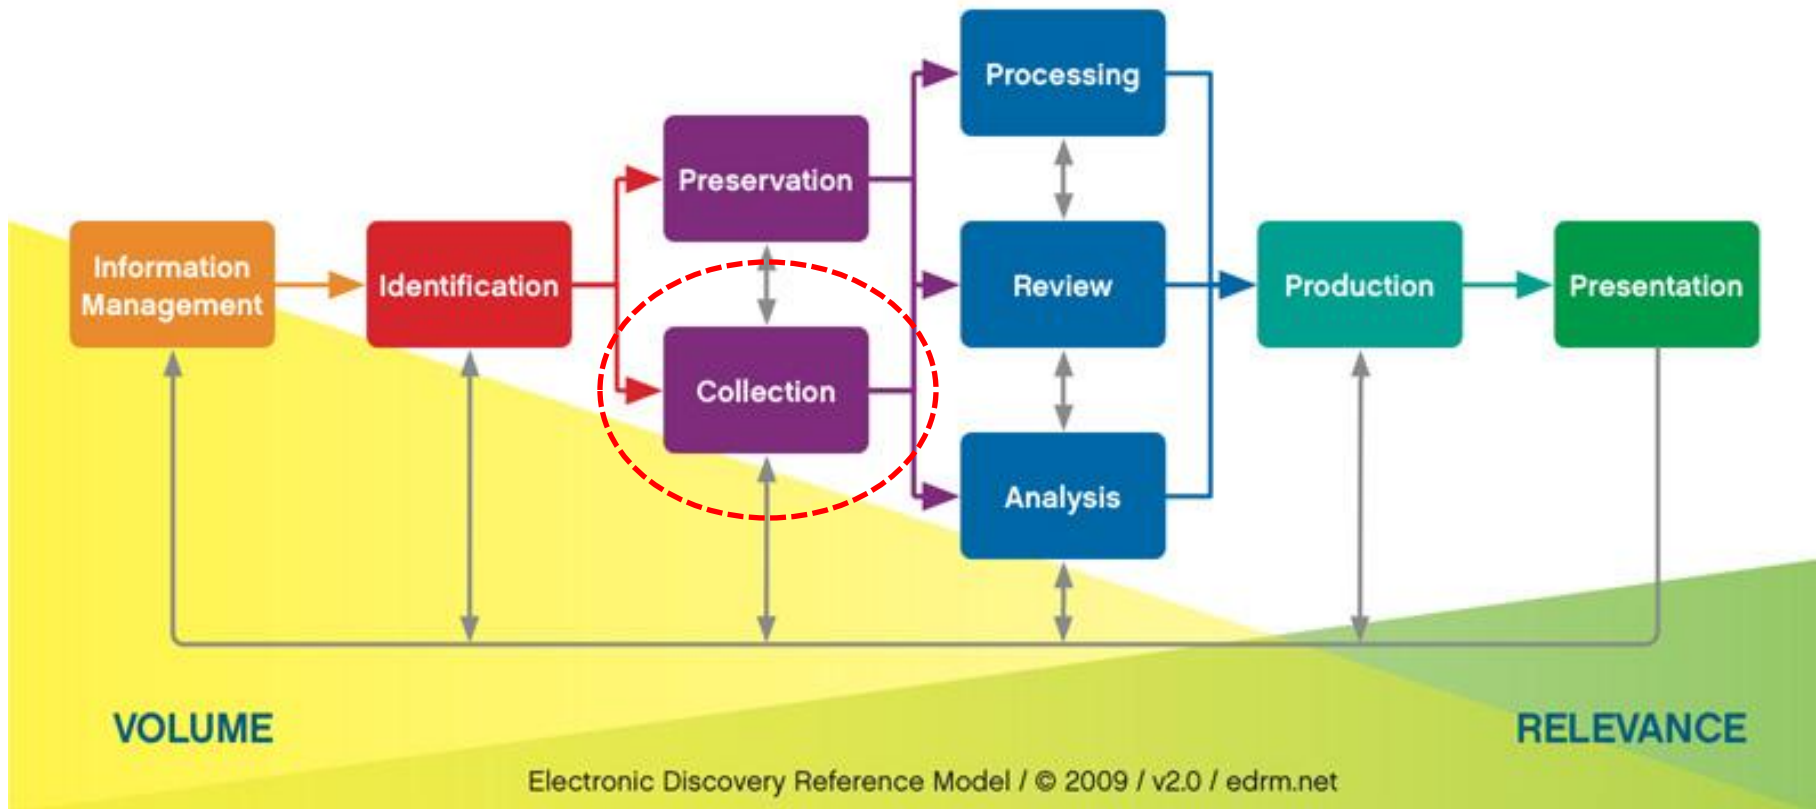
Processing

Preservation

Information Management

Identification

Review

Production

Presentation

Collection

Analysis

VOLUME

RELEVANCE

Electronic Discovery Reference Model / © 2009 / v2.0 / edrm.net